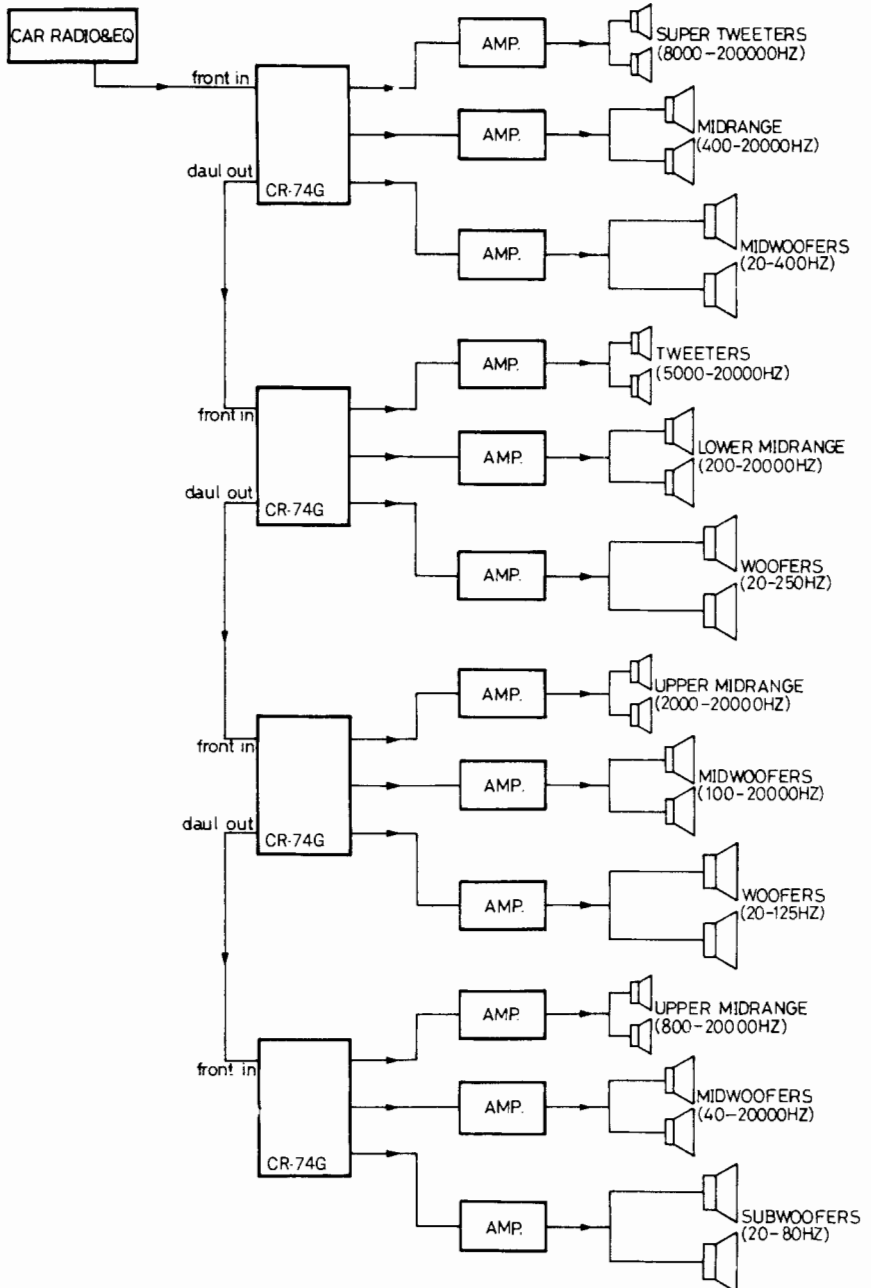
CAR RADIO&EQ

front in

daul out

CR-74G

AMP.

AMP.

AMP.

SUPER TWEETERS (8000–200000HZ)

MIDRANGE (400-20000HZ)

MIDWOOFERS (20-400HZ)

front in

daul out

CR-74G

AMP.

AMP.

AMP.

TWEETERS (5000-20000HZ)

LOWER MIDRANGE (200-20000HZ)

WOOFERS (20-250HZ)

front in

daul out

CR-74G

AMP.

AMP.

AMP.

UPPER MIDRANGE (2000-20000HZ)

MIDWOOFERS (100-20000HZ)

WOOFERS (20-125HZ)

front in

CR-74G

AMP.

AMP.

AMP.

UPPER MIDRANGE (800-20000HZ)

MIDWOOFERS (40-20000HZ)

SUBWOOFERS (20-80HZ)